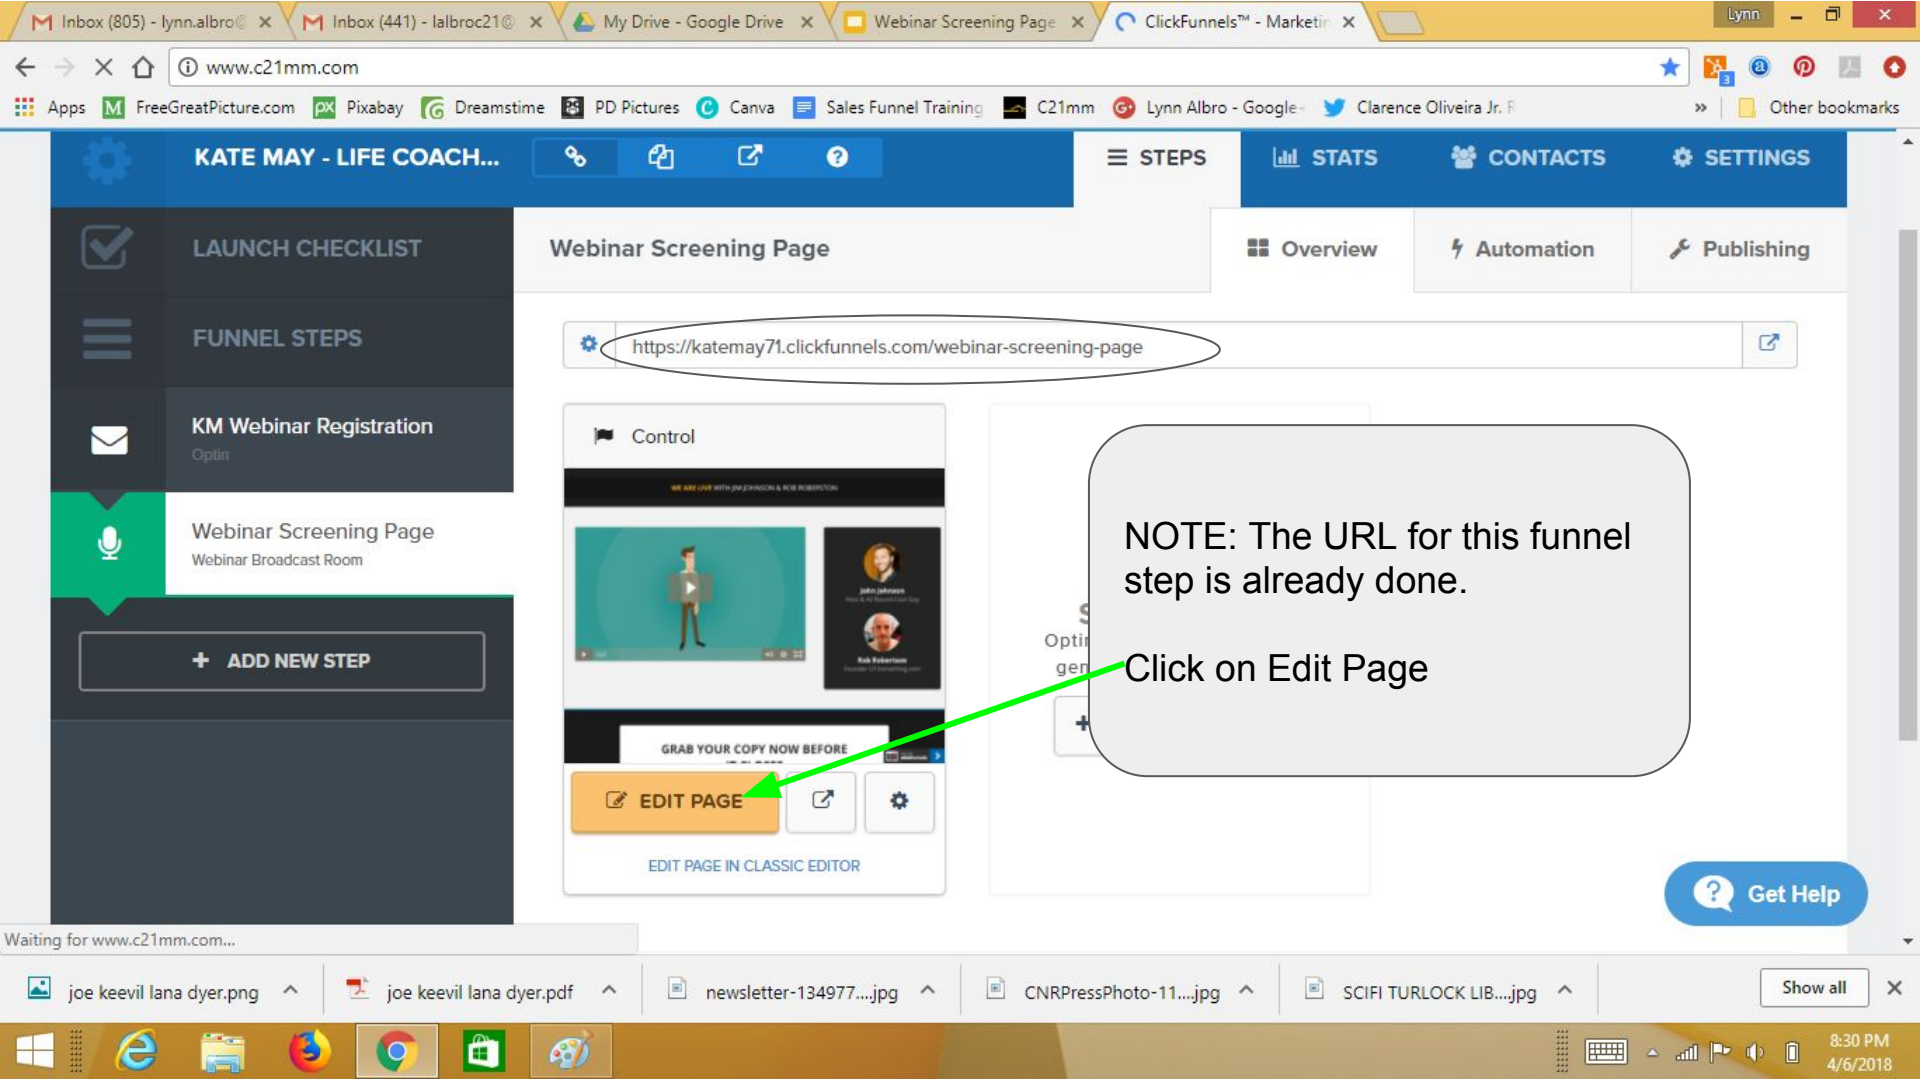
Inbox (805) - lynn.albro@ × Inbox (441) - lalbroc21@ × My Drive - Google Drive × Webinar Screening Page × ClickFunnels™ - Marketi ×

Lynn

www.c21mm.com

Apps FreeGreatPicture.com Pixabay Dreamstime PD Pictures Canva Sales Funnel Training C21mm Lynn Albro - Google Clarence Oliveira Jr. F » Other bookmarks

KATE MAY - LIFE COACH...

STEPS STATS CONTACTS SETTINGS

LAUNCH CHECKLIST

FUNNEL STEPS

KM Webinar Registration
Optin

Webinar Screening Page
Webinar Broadcast Room

+ ADD NEW STEP

Webinar Screening Page

Overview Automation Publishing

https://katemay71.clickfunnels.com/webinar-screening-page

Control

WE ARE LIVE WITH JIM JOHNSON & ROB ROBERTSON

GRAB YOUR COPY NOW BEFORE

EDIT PAGE

EDIT PAGE IN CLASSIC EDITOR

Opti
gen

NOTE: The URL for this funnel step is already done.

Click on Edit Page

Get Help

Waiting for www.c21mm.com...

joe keevil lana dyer.png joe keevil lana dyer.pdf newsletter-134977....jpg CNRPressPhoto-11....jpg SCIFI TURLOCK LIB....jpg Show all

8:30 PM
4/6/2018